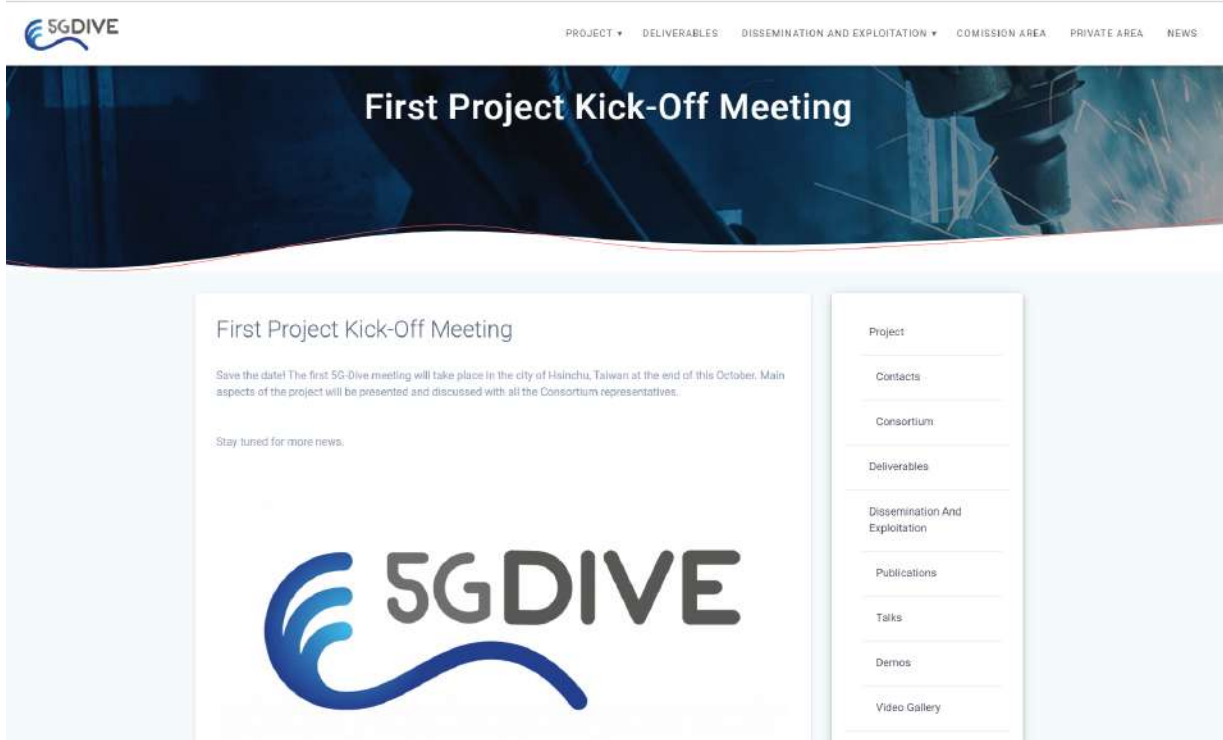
5GDIVE

PROJECT ▾ DELIVERABLES DISSEMINATION AND EXPLOITATION ▾ COMISSION AREA PRIVATE AREA NEWS

First Project Kick-Off Meeting

First Project Kick-Off Meeting

Save the date! The first 5G-Dive meeting will take place in the city of Hsinchu, Taiwan at the end of this October. Main aspects of the project will be presented and discussed with all the Consortium representatives.

Stay tuned for more news.

5GDIVE

Project
Contacts
Consortium
Deliverables
Dissemination And Exploitation
Publications
Talks
Demos
Video Gallery